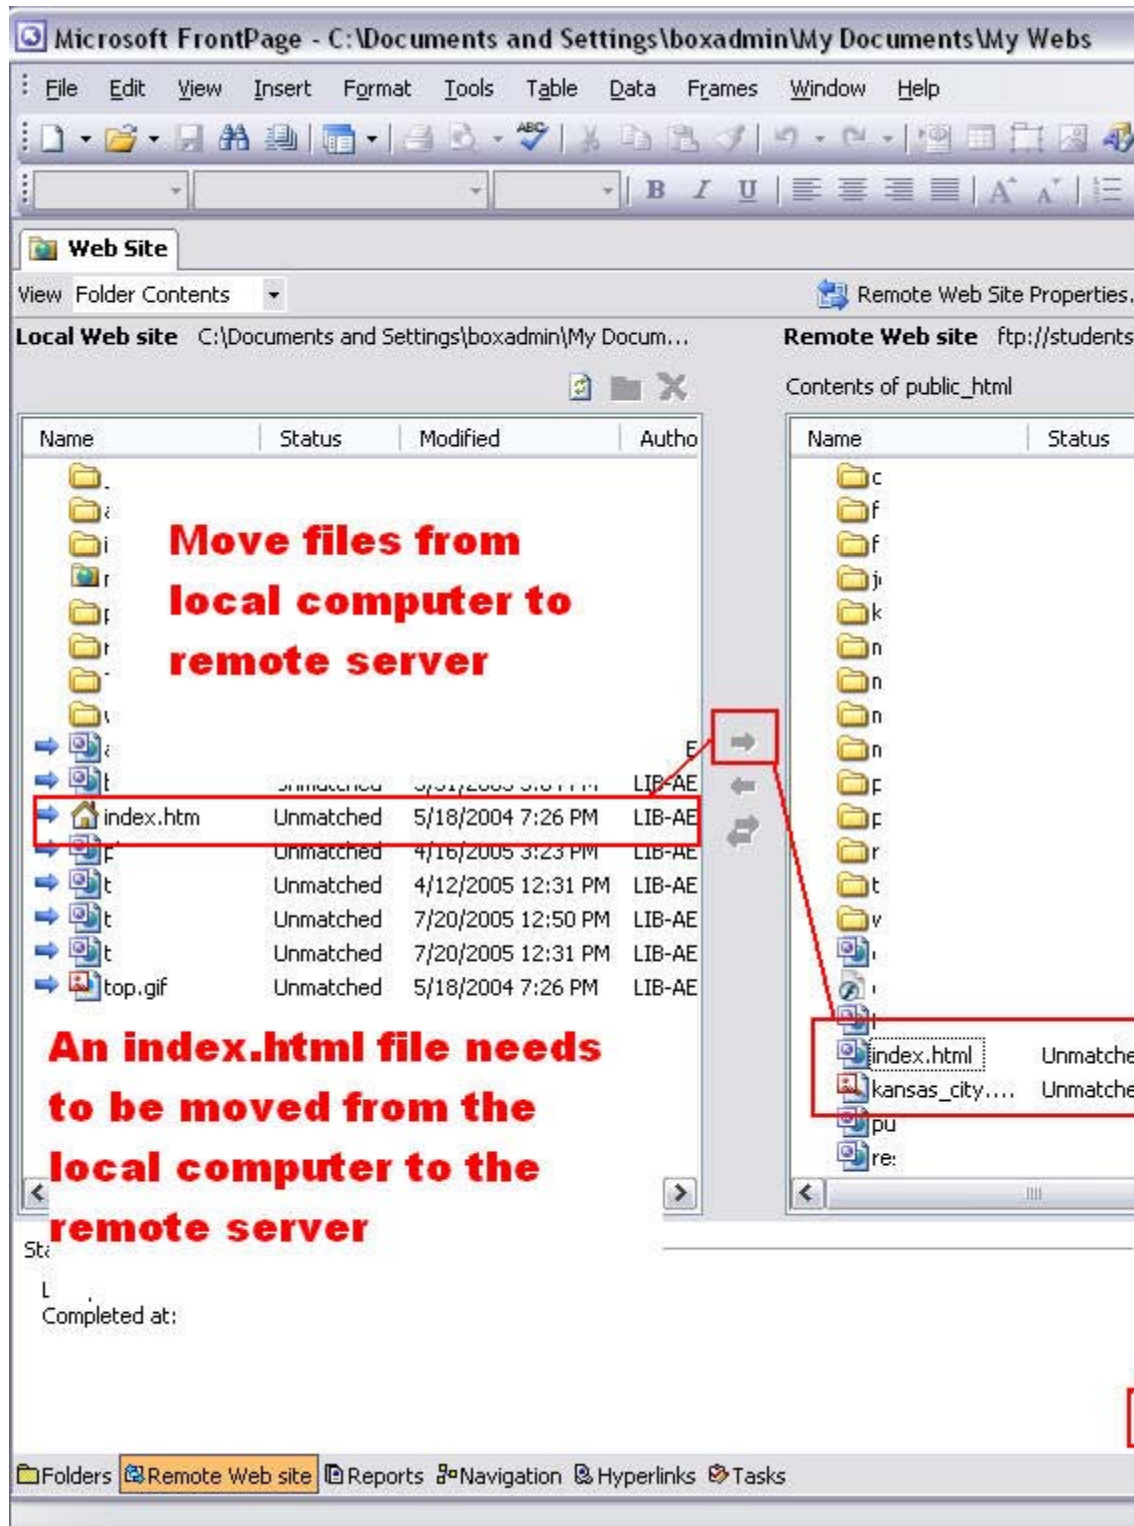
Microsoft FrontPage - C:\Documents and Settings\boxadmin\My Documents\My Webs

File Edit View Insert Format Tools Table Data Frames Window Help

B I U

Web Site

View Folder Contents

Remote Web Site Properties.

Local Web site C:\Documents and Settings\boxadmin\My Docum...

Remote Web site ftp://students

Contents of public_html

| Name | Status | Modified | Autho |
|---|---|---|---|
| index.htm | Unmatched | 5/18/2004 7:26 PM | LIB-AE |
| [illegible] | Unmatched | 4/16/2005 3:23 PM | LIB-AE |
| t | Unmatched | 4/12/2005 12:31 PM | LIB-AE |
| t | Unmatched | 7/20/2005 12:50 PM | LIB-AE |
| t | Unmatched | 7/20/2005 12:31 PM | LIB-AE |
| top.gif | Unmatched | 5/18/2004 7:26 PM | LIB-AE |

Move files from local computer to remote server

| Name | Status |
|---|---|
| index.html | Unmatche |
| kansas_city.... | Unmatche |
| pu | |
| re: | |

An index.html file needs to be moved from the local computer to the remote server

St
L
Completed at:

Folders Remote Web site Reports Navigation Hyperlinks Tasks